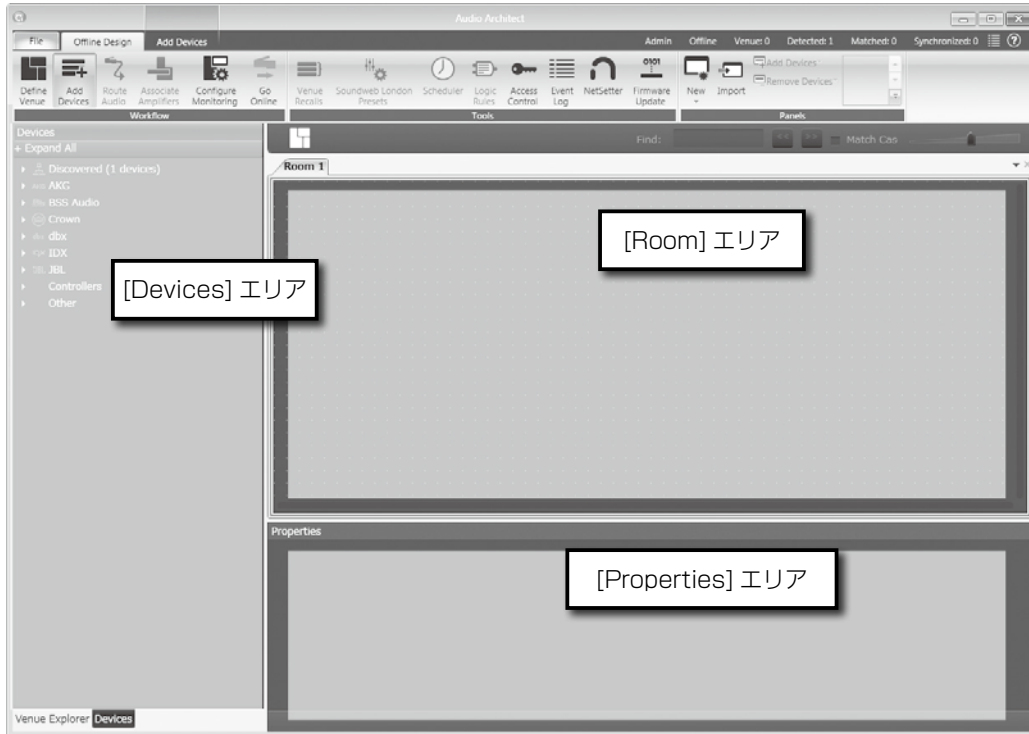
Audio Architect

File Offline Design Add Devices Admin Offline Venue: 0 Detected: 1 Matched: 0 Synchronized: 0

Define Venue Add Devices Route Audio Associate Amplifiers Configure Monitoring Go Online
Workflow

Venue Recalls Soundweb London Presets Scheduler Logic Rules Access Control Event Log NetSetter Firmware Update
Tools

New Import Add Devices Remove Devices
Panels

Devices
+ Expand All
Discovered (1 devices)
AKG
BSS Audio
Crown
dbx
IDX
JBL
Controllers
Other

Find: Match Cas

Room 1

[Room] エリア

[Devices] エリア

Properties

[Properties] エリア

Venue Explorer Devices